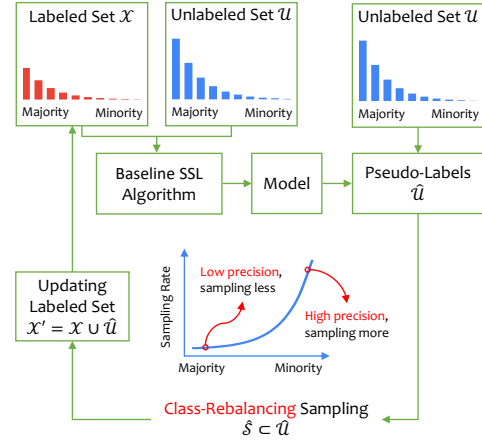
Labeled Set $\mathcal{X}$

Majority Minority

Unlabeled Set $\mathcal{U}$

Majority Minority

Unlabeled Set $\mathcal{U}$

Majority Minority

Baseline SSL Algorithm

Model

Pseudo-Labels $\hat{\mathcal{U}}$

Updating Labeled Set $\mathcal{X}' = \mathcal{X} \cup \hat{\mathcal{U}}$

Sampling Rate

Low precision, sampling less

High precision, sampling more

Majority Minority

Class-Rebalancing Sampling $\hat{\mathcal{S}} \subset \hat{\mathcal{U}}$